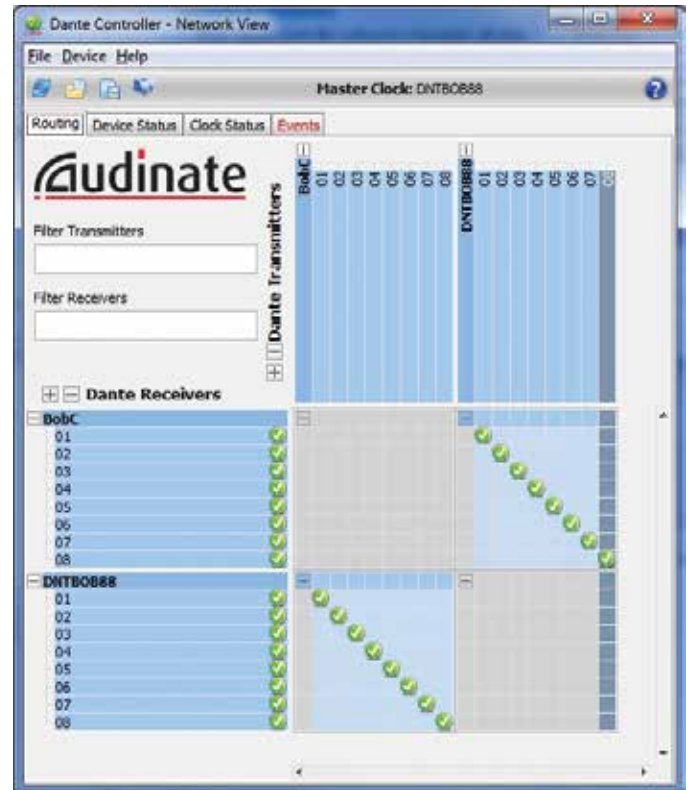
Dante Controller - Network View

File Device Help

Master Clock: DNTBOB88

Routing | Device Status | Clock Status | Events

Audinate

Filter Transmitters

Filter Receivers

Dante Transmitters

BobC 01 02 03 04 05 06 07 08

DNTBOB88 01 02 03 04 05 06 07 08

Dante Receivers

BobC
01
02
03
04
05
06
07
08

DNTBOB88
01
02
03
04
05
06
07
08